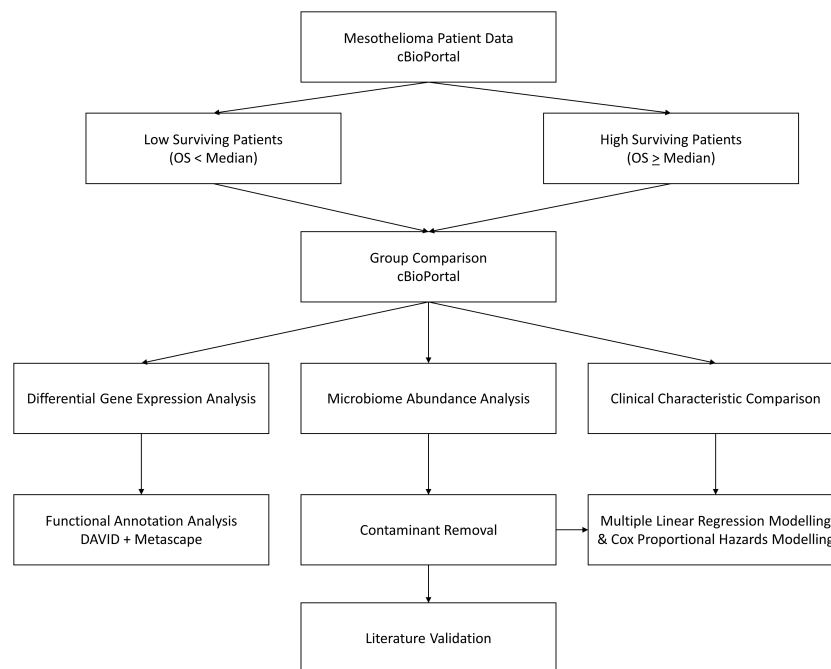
Mesothelioma Patient Data
cBioPortal

Low Surviving Patients
(OS < Median)

High Surviving Patients
(OS $\geq$ Median)

Group Comparison
cBioPortal

Differential Gene Expression Analysis

Microbiome Abundance Analysis

Clinical Characteristic Comparison

Functional Annotation Analysis
DAVID + Metascape

Contaminant Removal

Multiple Linear Regression Modelling
& Cox Proportional Hazards Modelling

Literature Validation